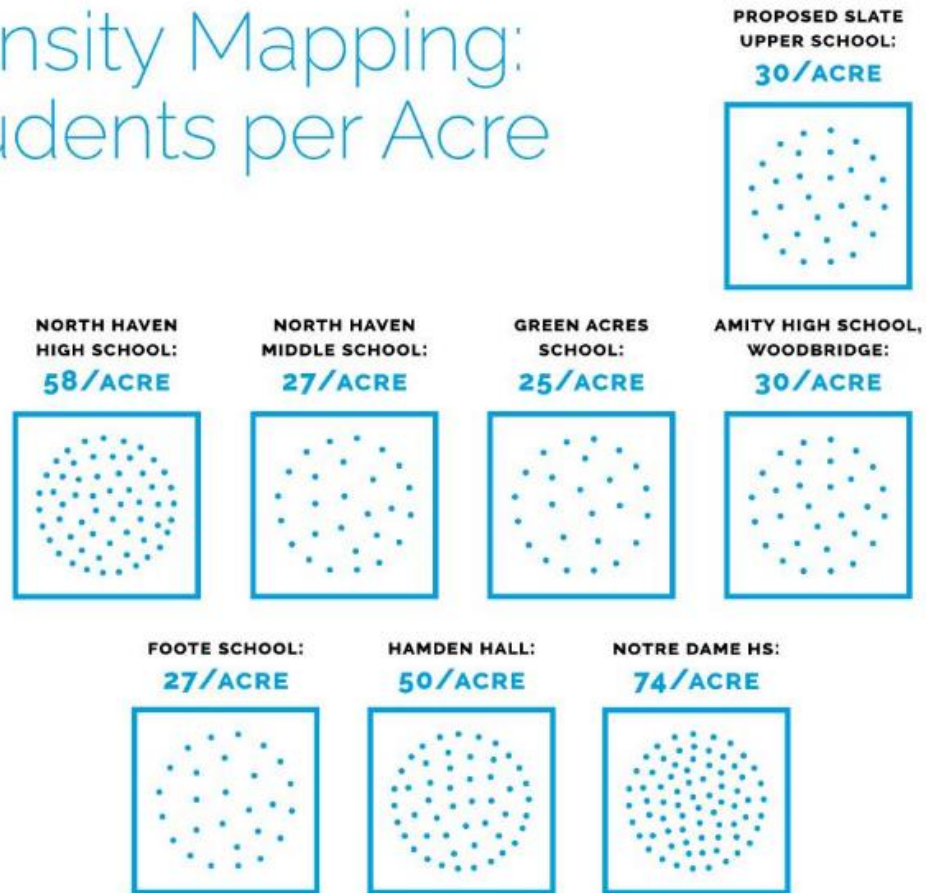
nsity Mapping:
udents per Acre

PROPOSED SLATE UPPER SCHOOL:
30/ACRE

NORTH HAVEN HIGH SCHOOL:
58/ACRE

NORTH HAVEN MIDDLE SCHOOL:
27/ACRE

GREEN ACRES SCHOOL:
25/ACRE

AMITY HIGH SCHOOL, WOODBRIDGE:
30/ACRE

FOOTE SCHOOL:
27/ACRE

HAMDEN HALL:
50/ACRE

NOTRE DAME HS:
74/ACRE